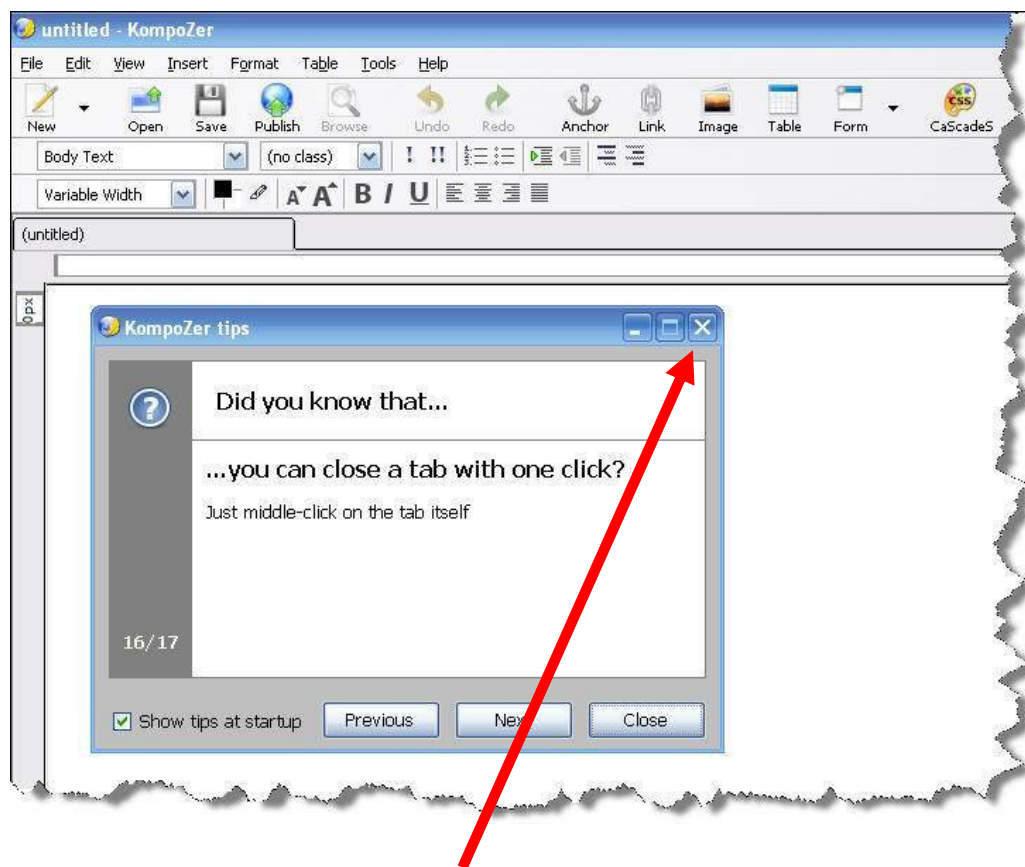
untitled - KompoZer

File Edit View Insert Format Table Tools Help

New Open Save Publish Browse Undo Redo Anchor Link Image Table Form CaScadeS

Body Text (no class)

Variable Width

(untitled)

0px

KompoZer tips

Did you know that...

...you can close a tab with one click?

Just middle-click on the tab itself

16/17

Show tips at startup Previous Nex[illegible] Close